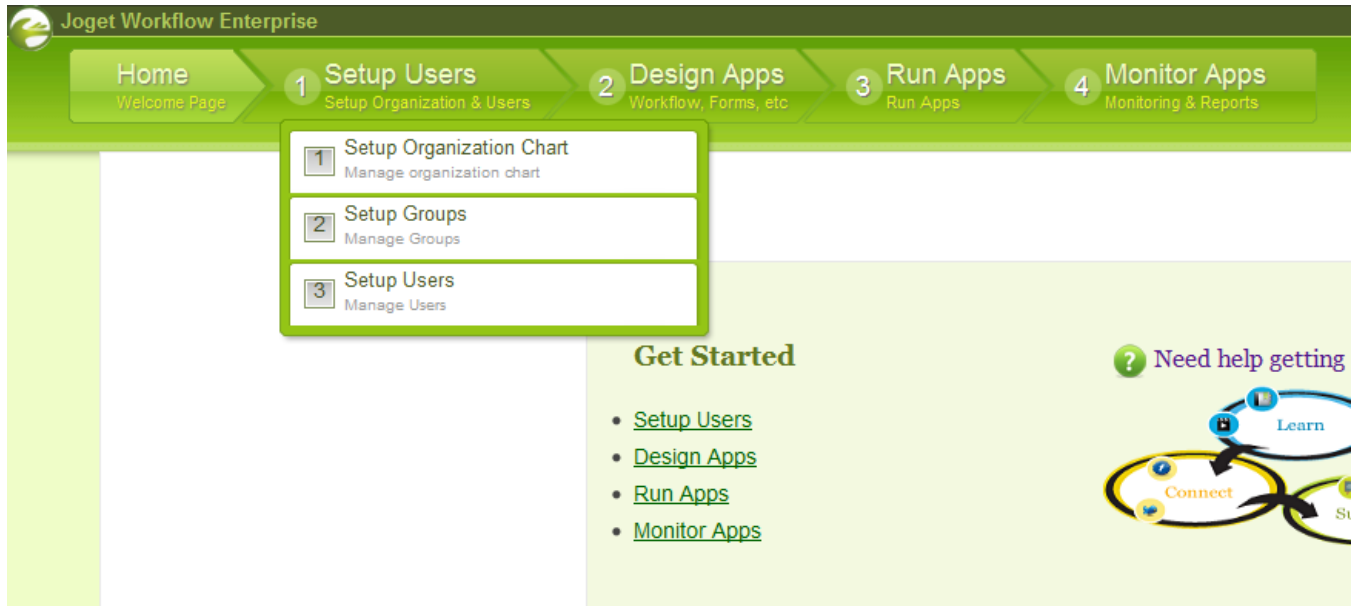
Joget Workflow Enterprise

Home
Welcome Page

1 Setup Users
Setup Organization & Users

2 Design Apps
Workflow, Forms, etc

3 Run Apps
Run Apps

4 Monitor Apps
Monitoring & Reports

1 Setup Organization Chart
Manage organization chart

2 Setup Groups
Manage Groups

3 Setup Users
Manage Users

Get Started

- Setup Users
- Design Apps
- Run Apps
- Monitor Apps

Need help getting

Learn

Connect

Su